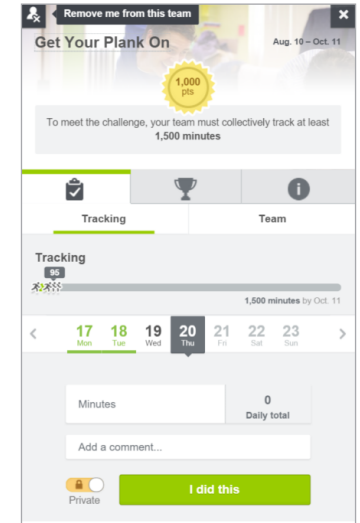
Remove me from this team

Get Your Plank On

Aug. 10 – Oct. 11

1,000 pts

To meet the challenge, your team must collectively track at least **1,500 minutes**

Tracking

Team

Tracking

95

1,500 minutes by Oct. 11

17 Mon
18 Tue
19 Wed
20 Thu
21 Fri
22 Sat
23 Sun

Minutes

0
Daily total

Add a comment...

Private

I did this